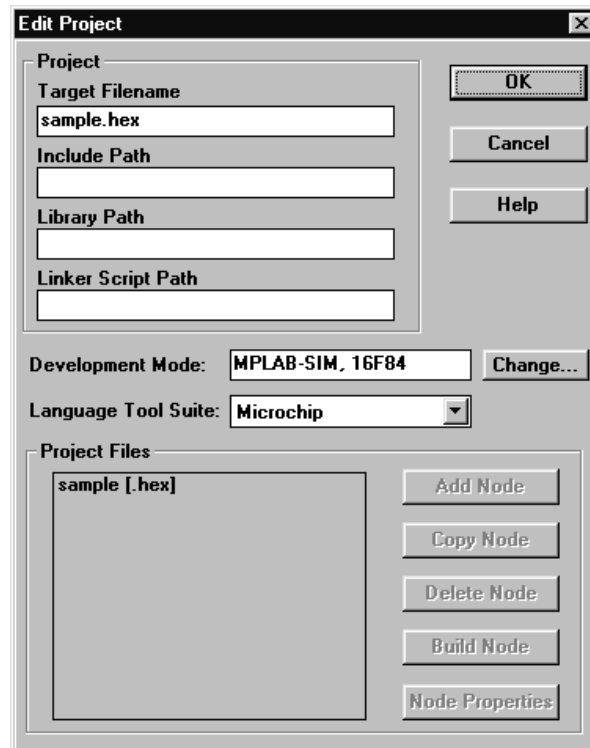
Edit Project

Project

Target Filename

sample.hex

Include Path

Library Path

Linker Script Path

OK

Cancel

Help

Development Mode: MPLAB-SIM, 16F84

Change...

Language Tool Suite: Microchip

Project Files

sample [.hex]

Add Node

Copy Node

Delete Node

Build Node

Node Properties